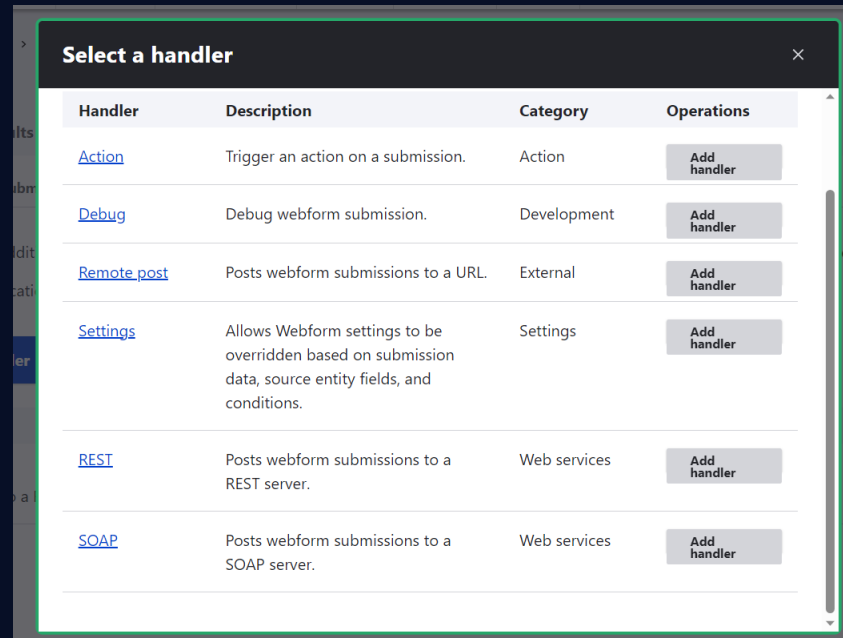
Select a handler

×

| Handler | Description | Category | Operations |
|---|---|---|---|
| Action | Trigger an action on a submission. | Action | Add handler |
| Debug | Debug webform submission. | Development | Add handler |
| Remote post | Posts webform submissions to a URL. | External | Add handler |
| Settings | Allows Webform settings to be overridden based on submission data, source entity fields, and conditions. | Settings | Add handler |
| REST | Posts webform submissions to a REST server. | Web services | Add handler |
| SOAP | Posts webform submissions to a SOAP server. | Web services | Add handler |